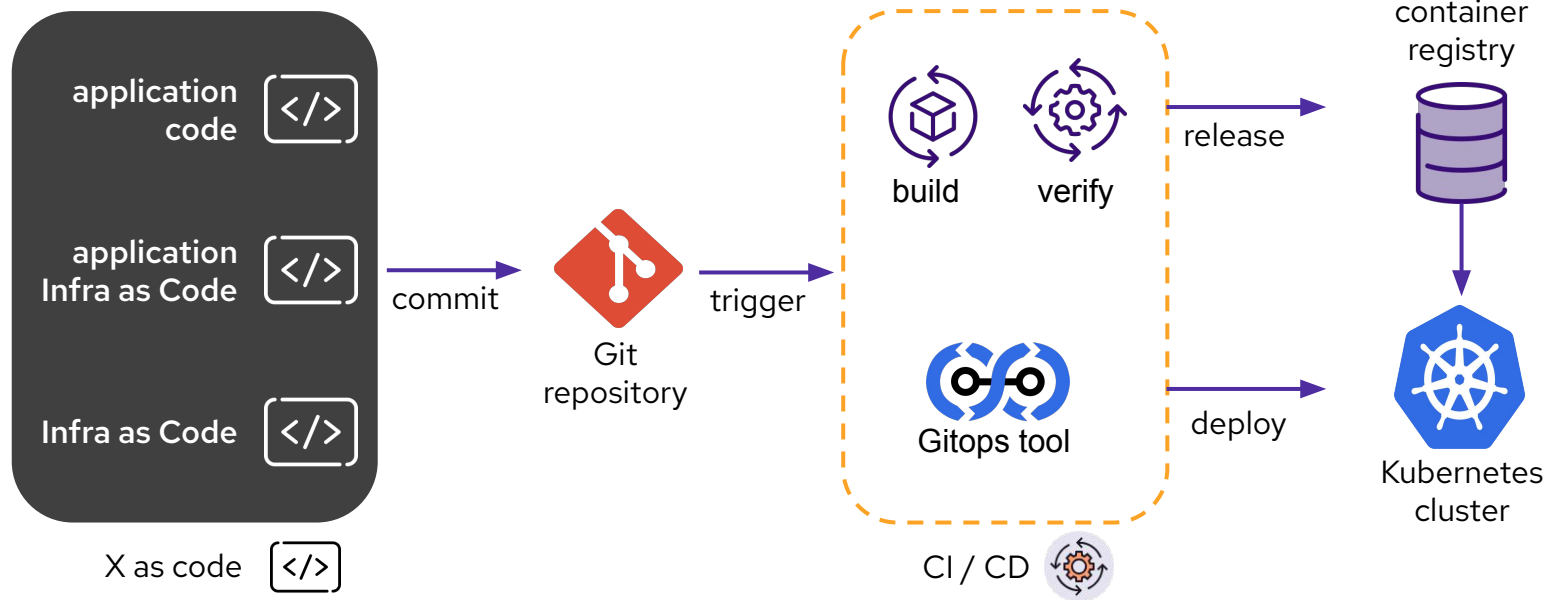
application code </>

application Infra as Code </>

Infra as Code </>

X as code </>

commit

Git repository

trigger

build

verify

Gitops tool

CI / CD

release

deploy

container registry

Kubernetes cluster